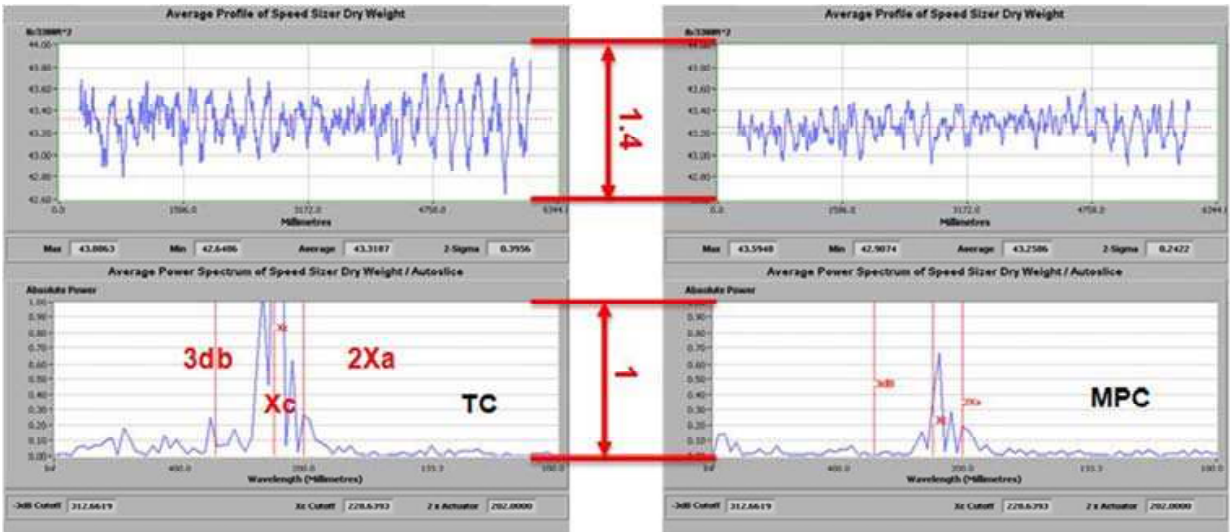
Average Profile of Speed Sizer Dry Weight

lb/3300ft^2

44.00
43.80
43.60
43.40
43.20
43.00
42.80
42.60

0.0 1586.0 3172.0 4758.0 6344.0

Millimetres

Max 43.8063 Min 42.6406 Average 43.3187 2-Sigma 0.3956

Average Power Spectrum of Speed Sizer Dry Weight / Autoslice

Absolute Power

1.00
0.90
0.80
0.70
0.60
0.50
0.40
0.30
0.20
0.10
0.00

Inf 400.0 200.0 133.3 100.0

Wavelength (Millimetres)

3db

Xc

2Xa

TC

-3dB Cutoff 312.6619 Xc Cutoff 228.6393 2 x Actuator 202.0000

1.4

1

Average Profile of Speed Sizer Dry Weight

lb/3300ft^2

44.00
43.80
43.60
43.40
43.20
43.00
42.80
42.60

0.0 1586.0 3172.0 4758.0 6344.0

Millimetres

Max 43.5948 Min 42.9074 Average 43.2586 2-Sigma 0.2422

Average Power Spectrum of Speed Sizer Dry Weight / Autoslice

Absolute Power

1.00
0.90
0.80
0.70
0.60
0.50
0.40
0.30
0.20
0.10
0.00

Inf 400.0 200.0 133.3 100.0

Wavelength (Millimetres)

3dB

Xc

2Xa

MPC

-3dB Cutoff 312.6619 Xc Cutoff 228.6393 2 x Actuator 202.0000